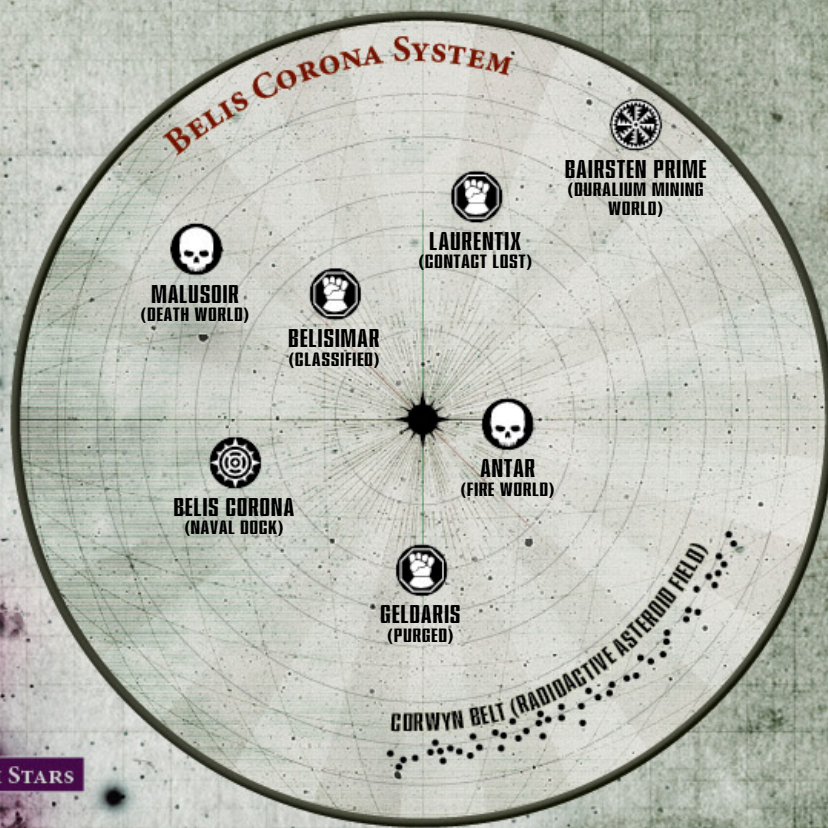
Belis Corona System

BAIRSTEN PRIME
(DURALIUM MINING WORLD)

LAURENTIX
(CONTACT LOST)

MALUSOIR
(DEATH WORLD)

BELISIMAR
(CLASSIFIED)

ANTAR
(FIRE WORLD)

BELIS CORONA
(NAVAL DOCK)

GELDARIS
(PURGED)

CORWYN BELT (RADIOACTIVE ASTEROID FIELD)

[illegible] Stars